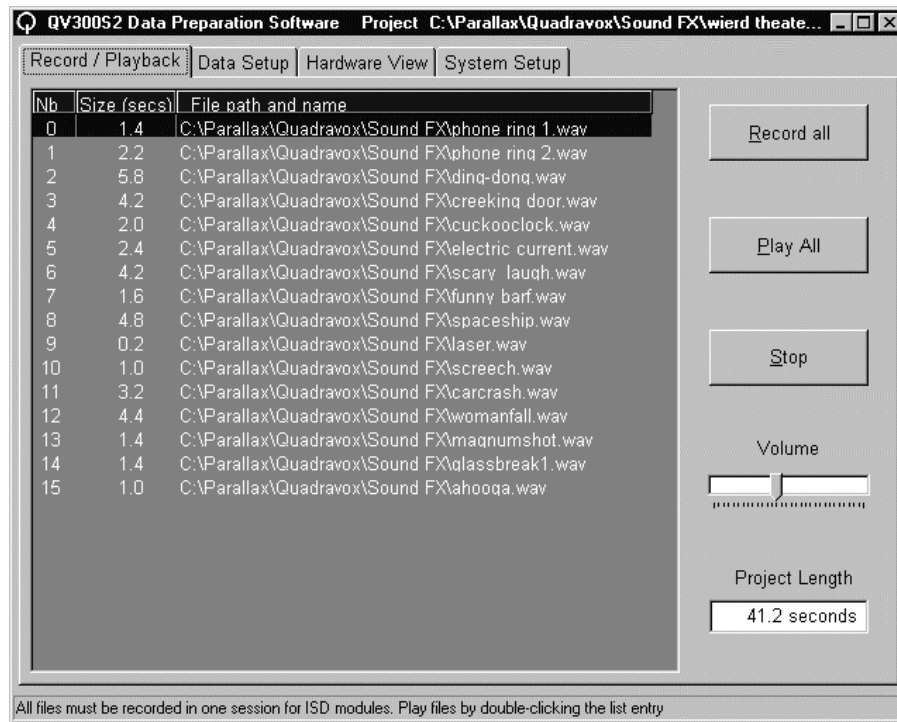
QV300S2 Data Preparation Software Project C:\Parallax\Quadravox\Sound FX\wierd theate...

Record / Playback | Data Setup | Hardware View | System Setup

| Nb | Size (secs) | File path and name |
|---|---|---|
| 0 | 1.4 | C:\Parallax\Quadravox\Sound FX\phone ring 1.wav |
| 1 | 2.2 | C:\Parallax\Quadravox\Sound FX\phone ring 2.wav |
| 2 | 5.8 | C:\Parallax\Quadravox\Sound FX\ding-dong.wav |
| 3 | 4.2 | C:\Parallax\Quadravox\Sound FX\creeking door.wav |
| 4 | 2.0 | C:\Parallax\Quadravox\Sound FX\cuckooclock.wav |
| 5 | 2.4 | C:\Parallax\Quadravox\Sound FX\electric current.wav |
| 6 | 4.2 | C:\Parallax\Quadravox\Sound FX\scary laugh.wav |
| 7 | 1.6 | C:\Parallax\Quadravox\Sound FX\funny barf.wav |
| 8 | 4.8 | C:\Parallax\Quadravox\Sound FX\spaceship.wav |
| 9 | 0.2 | C:\Parallax\Quadravox\Sound FX\laser.wav |
| 10 | 1.0 | C:\Parallax\Quadravox\Sound FX\screech.wav |
| 11 | 3.2 | C:\Parallax\Quadravox\Sound FX\carcrash.wav |
| 12 | 4.4 | C:\Parallax\Quadravox\Sound FX\womanfall.wav |
| 13 | 1.4 | C:\Parallax\Quadravox\Sound FX\magnumshot.wav |
| 14 | 1.4 | C:\Parallax\Quadravox\Sound FX\glassbreak1.wav |
| 15 | 1.0 | C:\Parallax\Quadravox\Sound FX\ahooga.wav |

Record all

Play All

Stop

Volume

Project Length

41.2 seconds

All files must be recorded in one session for ISD modules. Play files by double-clicking the list entry